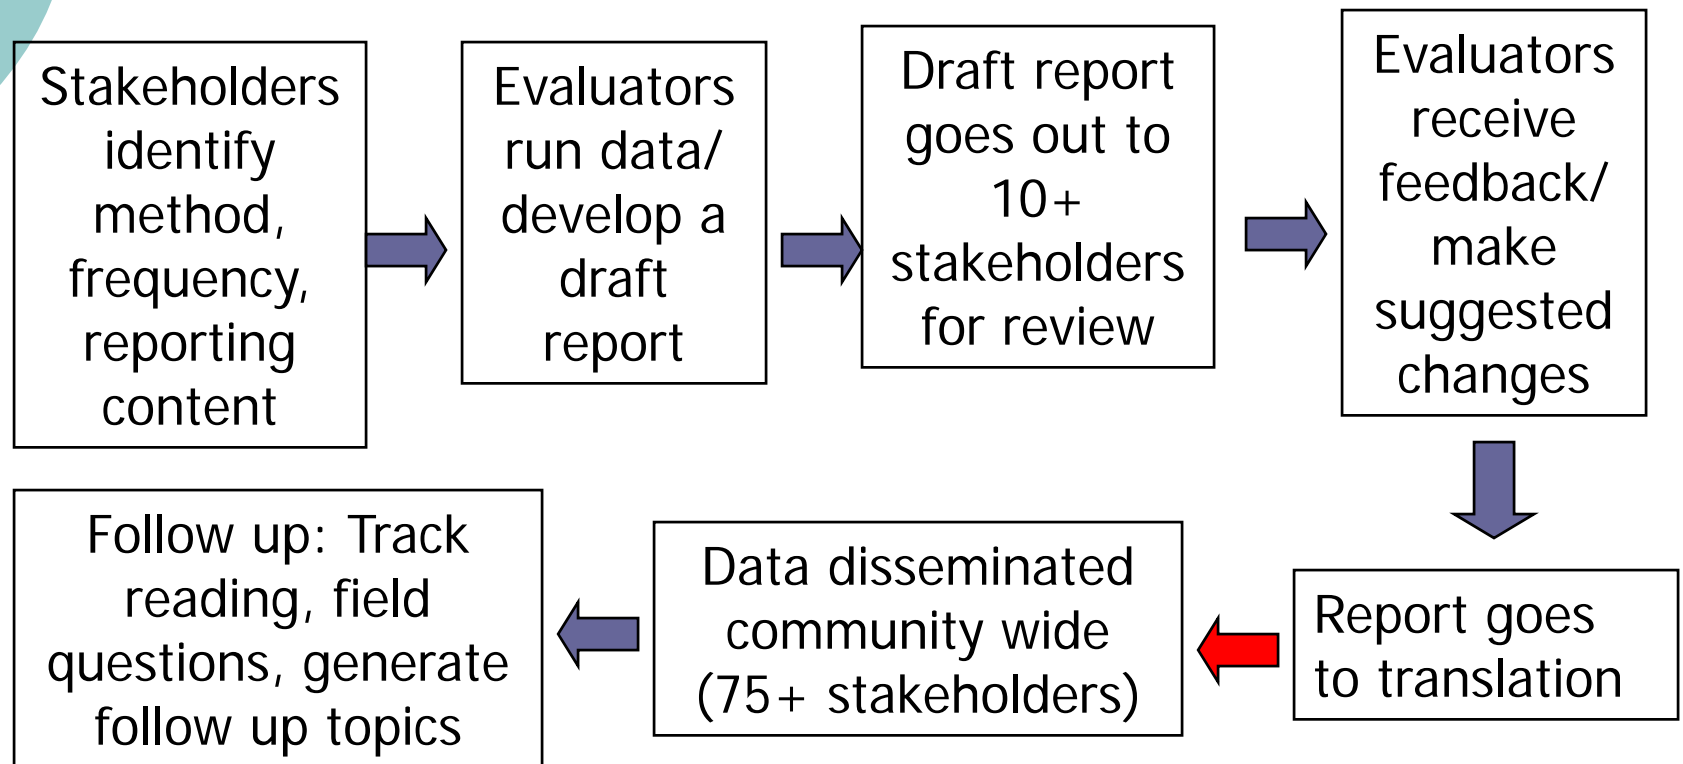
Stakeholders identify method, frequency, reporting content

Evaluators run data/ develop a draft report

Draft report goes out to 10+ stakeholders for review

Evaluators receive feedback/ make suggested changes

Report goes to translation

Data disseminated community wide (75+ stakeholders)

Follow up: Track reading, field questions, generate follow up topics